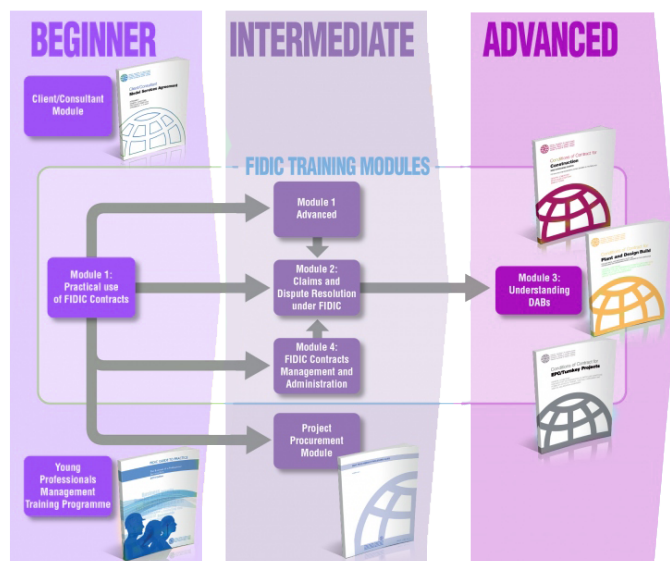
BEGINNER

INTERMEDIATE

ADVANCED

Client/Consultant Module

Client/Consultant Model Services Agreement

FIDIC TRAINING MODULES

Module 1 Advanced

Module 1: Practical use of FIDIC Contracts

Module 2: Claims and Dispute Resolution under FIDIC

Module 3: Understanding DABs

Module 4: FIDIC Contracts Management and Administration

Project Procurement Module

Young Professionals Management Training Programme

Conditions of Contract for Construction

Conditions of Contract for Plant and Design-Build

Conditions of Contract for EPC/Turnkey Projects